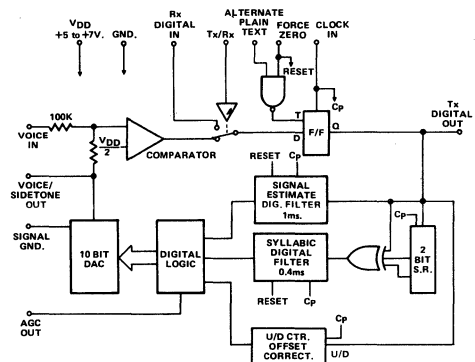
$V_{DD}$
+5 to +7V.
GND.
Rx DIGITAL IN
Tx/Rx
ALTERNATE PLAIN TEXT
FORCE ZERO
CLOCK IN
RESET
Cp
T
D
F/F
Q
Tx DIGITAL OUT
100K
VOICE IN
$\frac{V_{DD}}{2}$
COMPARATOR
VOICE/ SIDETONE OUT
RESET
Cp
SIGNAL ESTIMATE DIG. FILTER 1ms.
SIGNAL GND.
10 BIT DAC
DIGITAL LOGIC
SYLLABIC DIGITAL FILTER 0.4ms
Cp
2 BIT S.R.
RESET
Cp
AGC OUT
U/D CTR. OFFSET CORRECT.
Cp
U/D